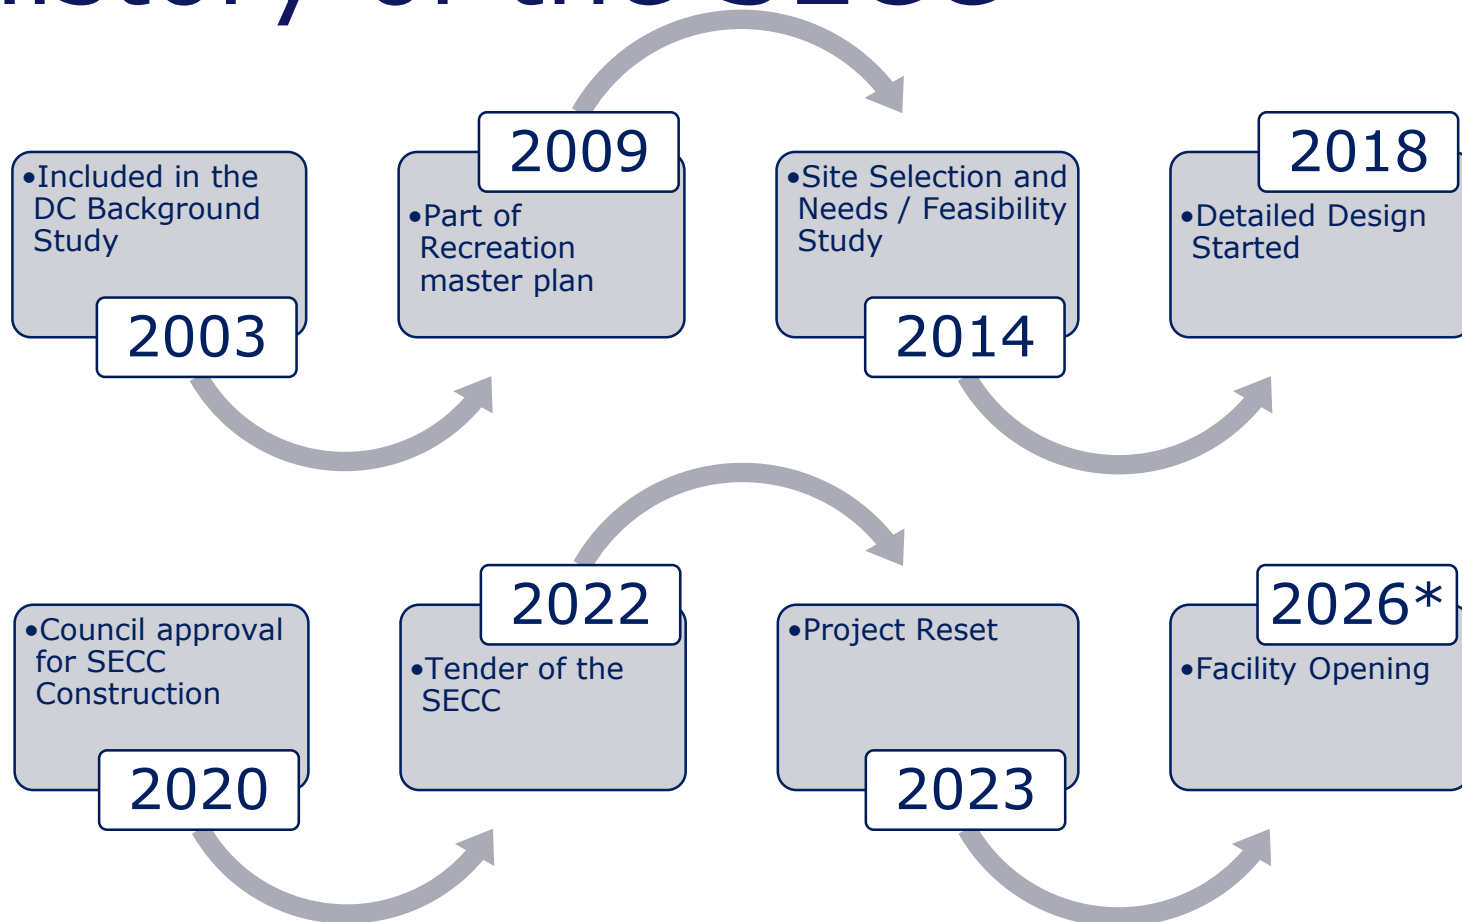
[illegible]

•Included in the DC Background Study

2003

2009

•Part of Recreation master plan

•Site Selection and Needs / Feasibility Study

2014

2018

•Detailed Design Started

•Council approval for SECC Construction

2020

2022

•Tender of the SECC

•Project Reset

2023

2026*

•Facility Opening